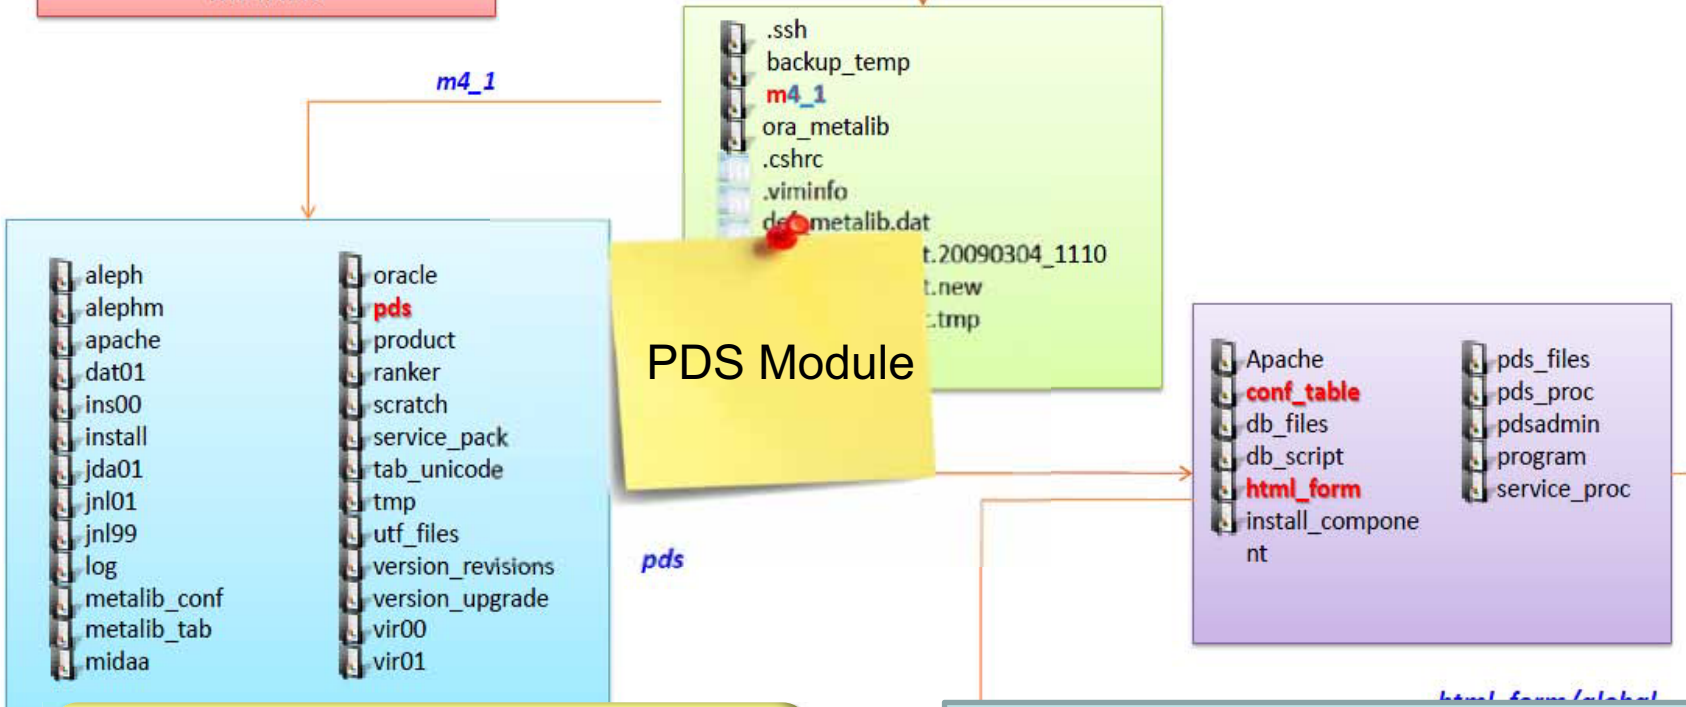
m4_1

.ssh
backup_temp
m4_1
ora_metalib
.cshrc
.viminfo
d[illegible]metalib.dat
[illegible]t.20090304_1110
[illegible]t.new
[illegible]t.tmp

aleph
alephm
apache
dat01
ins00
install
jda01
jnl01
jnl99
log
metalib_conf
metalib_tab
midaa

oracle
pds
product
ranker
scratch
service_pack
tab_unicode
tmp
utf_files
version_revisions
version_upgrade
vir00
vir01

PDS Module

pds

Apache
conf_table
db_files
db_script
html_form
install_component

pds_files
pds_proc
pdsadmin
program
service_proc

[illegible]